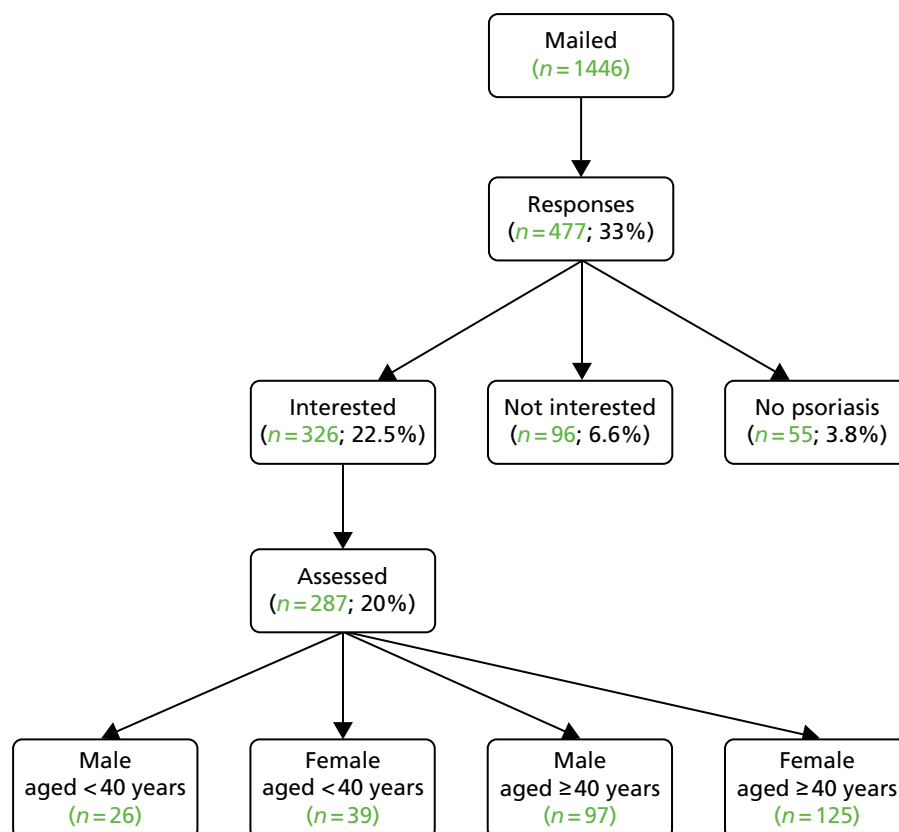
Mailed
($n = 1446$)

Responses
($n = 477$; 33%)

Interested
($n = 326$; 22.5%)

Not interested
($n = 96$; 6.6%)

No psoriasis
($n = 55$; 3.8%)

Assessed
($n = 287$; 20%)

Male
aged < 40 years
($n = 26$)

Female
aged < 40 years
($n = 39$)

Male
aged ≥ 40 years
($n = 97$)

Female
aged ≥ 40 years
($n = 125$)